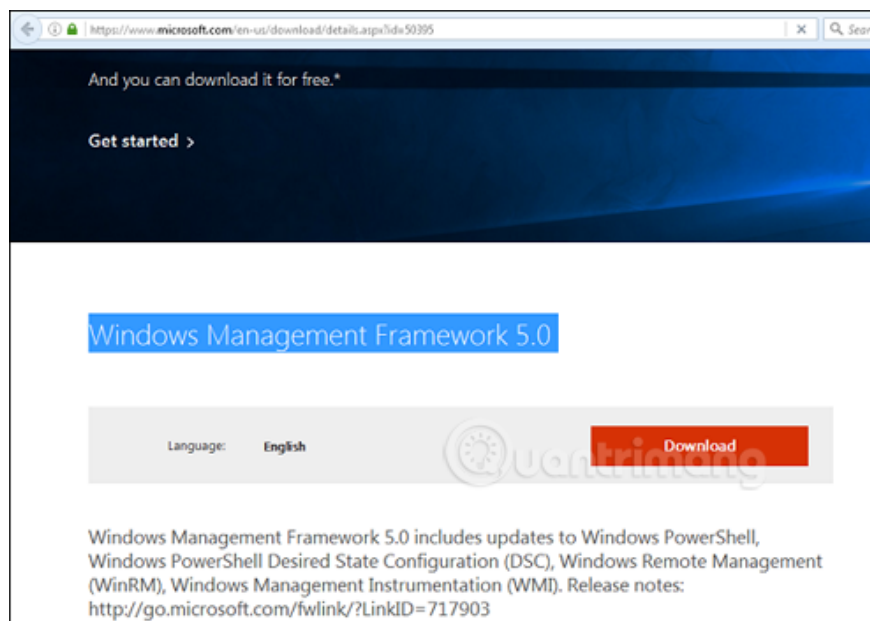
https://www.microsoft.com/en-us/download/details.aspx?id=50395

Sear

And you can download it for free.*

Get started >

Windows Management Framework 5.0

Language: English

Download

Quantrimang

Windows Management Framework 5.0 includes updates to Windows PowerShell, Windows PowerShell Desired State Configuration (DSC), Windows Remote Management (WinRM), Windows Management Instrumentation (WMI). Release notes: http://go.microsoft.com/fwlink/?LinkID=717903